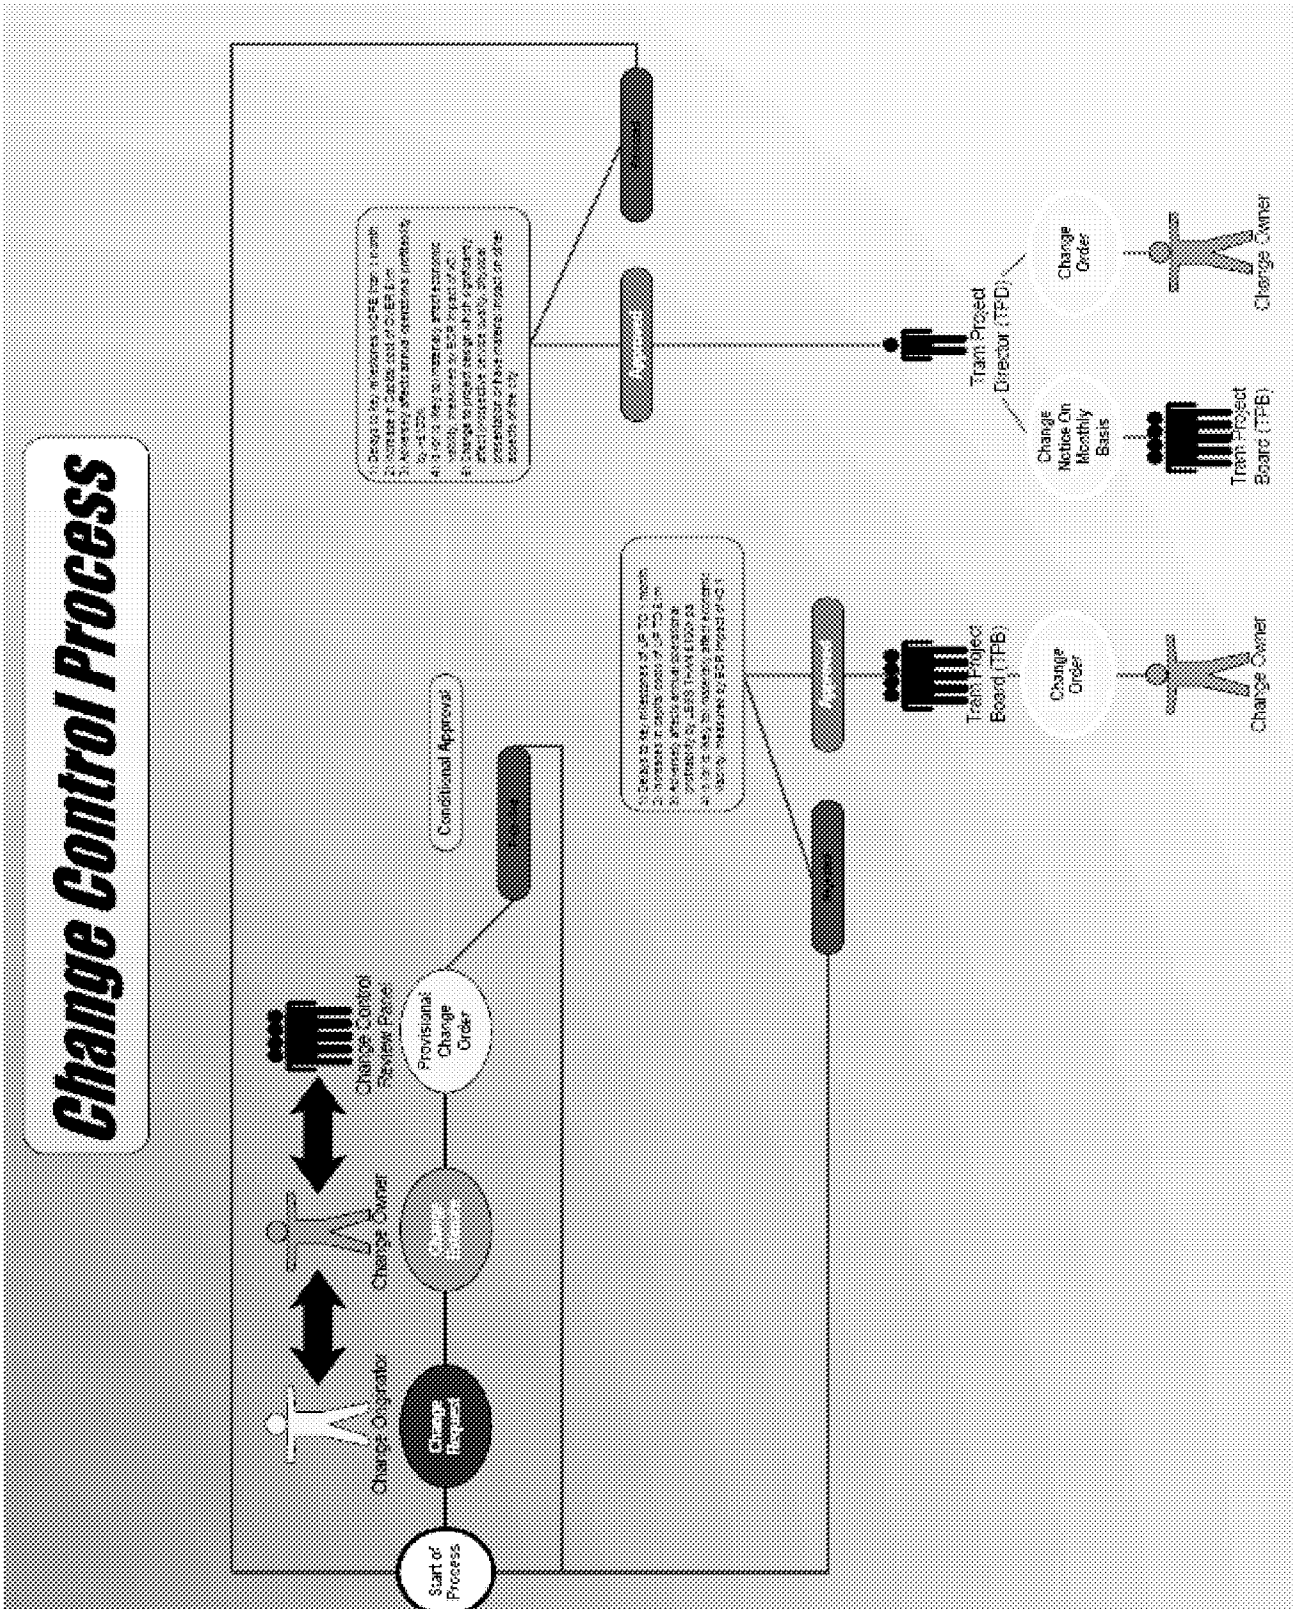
Change Control Process

Start of Process

Change Request

Change Originator

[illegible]

Change Owner

Change Control Review Panel

Provisional Change Order

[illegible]

Conditional Approval

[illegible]

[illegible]

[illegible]

Tram Project Board (TPB)

Change Order

Change Owner

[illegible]

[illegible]

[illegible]

Tram Project Director (TPD)

Change Notice On Monthly Basis

Tram Project Board (TPB)

Change Order

Change Owner